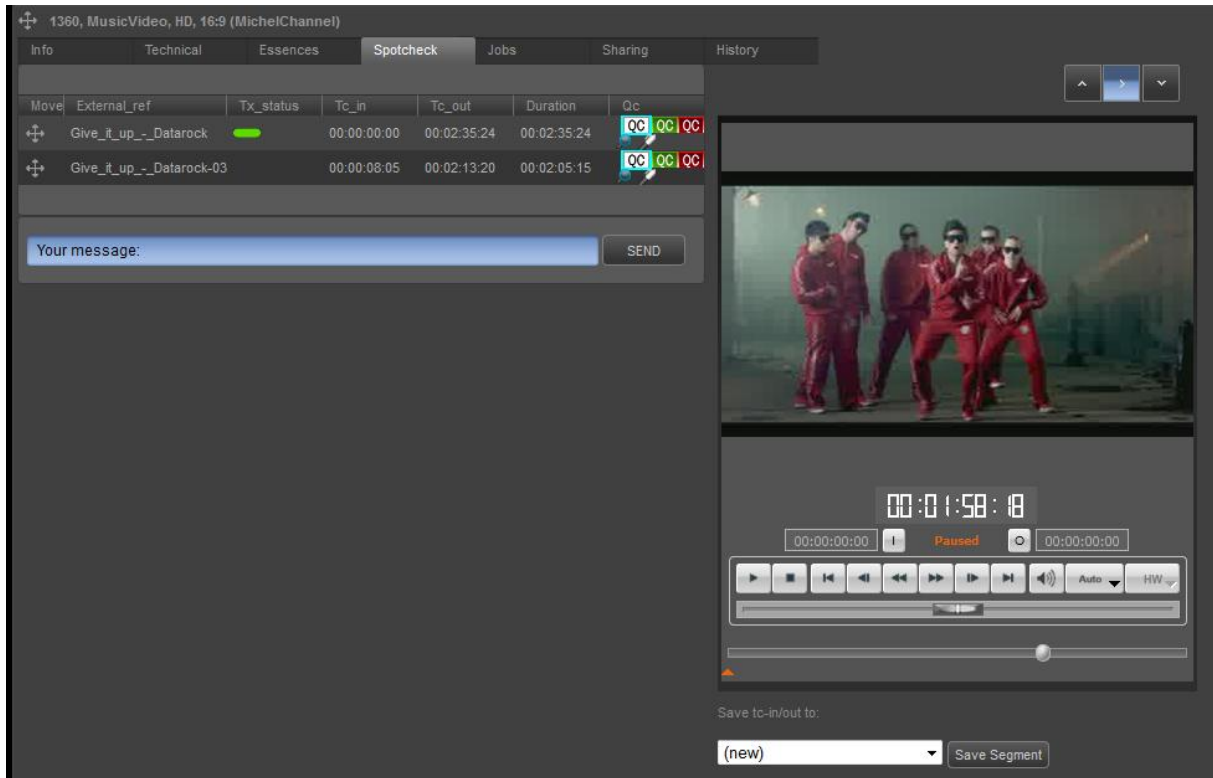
1360, MusicVideo, HD, 16:9 (MichelChannel)

Info | Technical | Essences | Spotcheck | Jobs | Sharing | History

| Move | External_ref | Tx_status | Tc_in | Tc_out | Duration | Qc |
|---|---|---|---|---|---|---|
| | Give_it_up_-_Datarock | | 00:00:00:00 | 00:02:35:24 | 00:02:35:24 | QC QC QC |
| | Give_it_up_-_Datarock-03 | | 00:00:08:05 | 00:02:13:20 | 00:02:05:15 | QC QC QC |

Your message:

SEND

00:01:58:18

00:00:00:00 I Paused O 00:00:00:00

Auto HW

Save tc-in/out to:

(new)

Save Segment